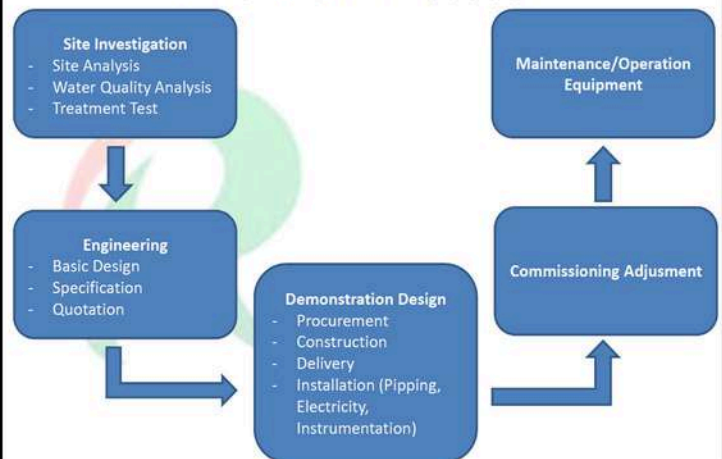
Site Investigation
- Site Analysis
- Water Quality Analysis
- Treatment Test

Engineering
- Basic Design
- Specification
- Quotation

Demonstration Design
- Procurement
- Construction
- Delivery
- Installation (Piping, Electricity, Instrumentation)

Commissioning Adjusment

Maintenance/Operation Equipment